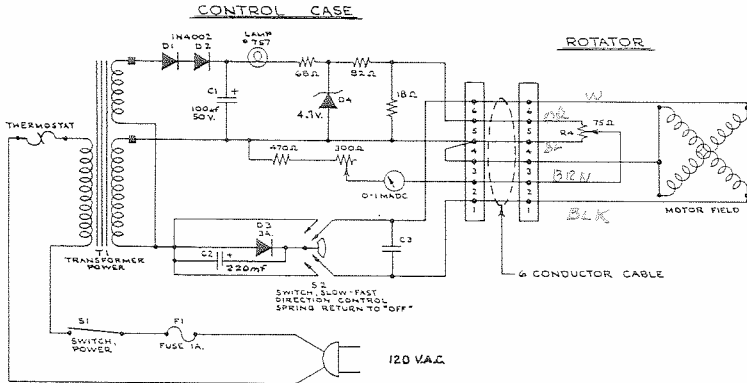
CONTROL CASE

ROTATOR

1N4002
D1 D2
LAMP
#757
68Ω
82Ω
C1
100uf
50V.
D4
4.1v.
18Ω
470Ω
300Ω
0-1MADC
THERMOSTAT
T1
TRANSFORMER
POWER
D3
3A.
C2
220mF
C3
S2
SWITCH, SLOW-FAST
DIRECTION CONTROL
SPRING RETURN TO "OFF"
6
5
4
3
2
1
6
5
4
3
2
1
W
OR
R4
75Ω
BL
BRN
BLK
MOTOR FIELD
6 CONDUCTOR CABLE
S1
SWITCH,
POWER
F1
FUSE 1A.
120 V.A.C.